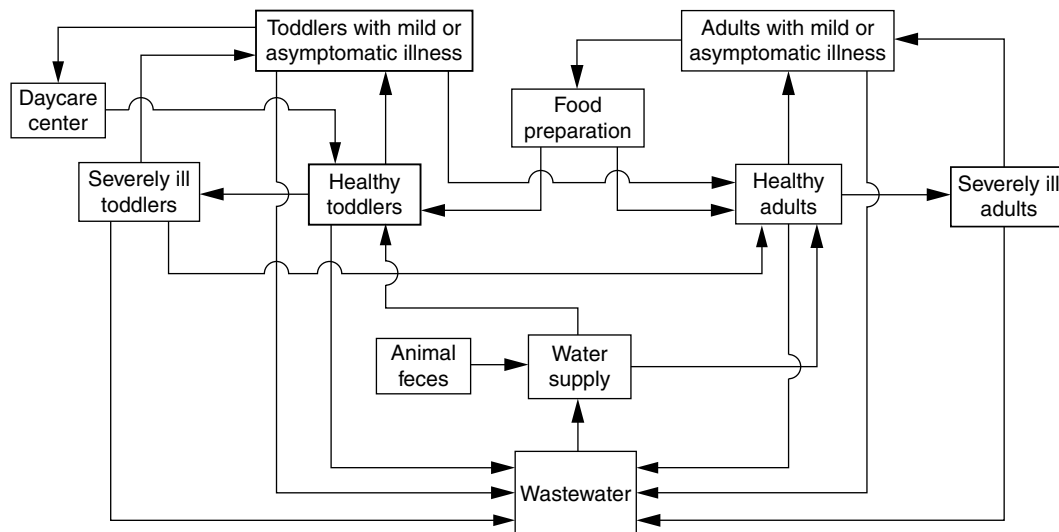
Toddlers with mild or asymptomatic illness

Adults with mild or asymptomatic illness

Daycare center

Food preparation

Severely ill toddlers

Healthy toddlers

Healthy adults

Severely ill adults

Animal feces

Water supply

Wastewater